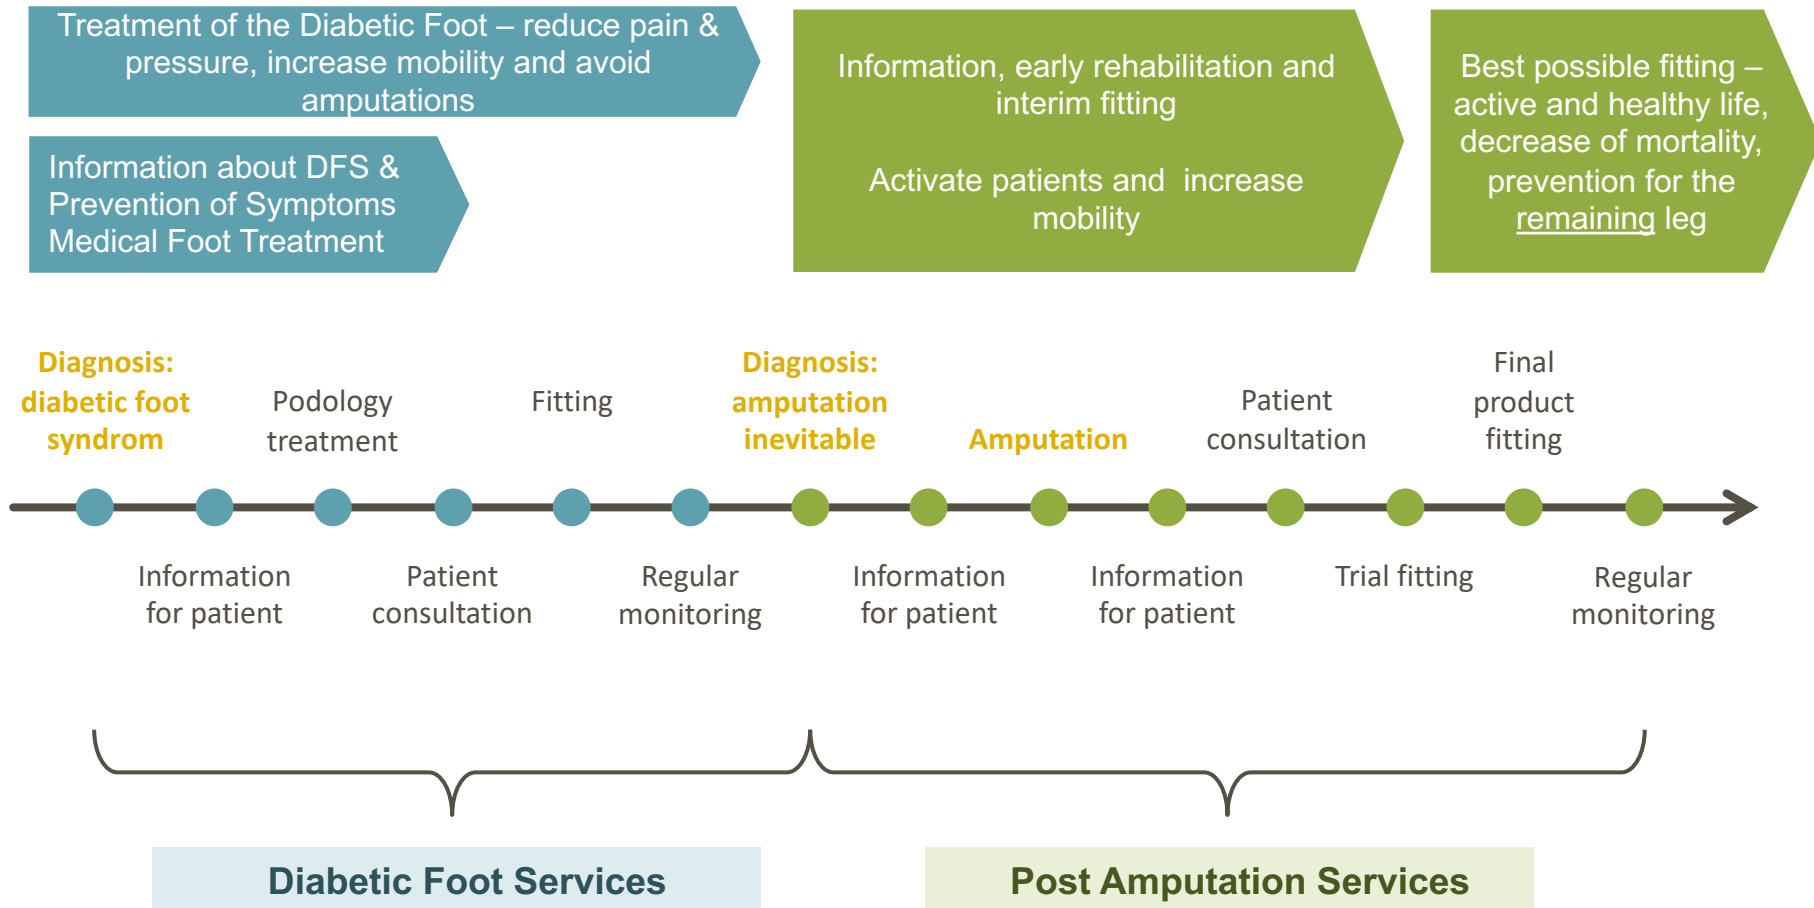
Treatment of the Diabetic Foot – reduce pain & pressure, increase mobility and avoid amputations

Information about DFS & Prevention of Symptoms Medical Foot Treatment

Information, early rehabilitation and interim fitting

Activate patients and increase mobility

Best possible fitting – active and healthy life, decrease of mortality, prevention for the remaining leg

Diagnosis: diabetic foot syndrom

Podology treatment

Fitting

Diagnosis: amputation inevitable

Amputation

Patient consultation

Final product fitting

Information for patient

Patient consultation

Regular monitoring

Information for patient

Information for patient

Trial fitting

Regular monitoring

Diabetic Foot Services

Post Amputation Services